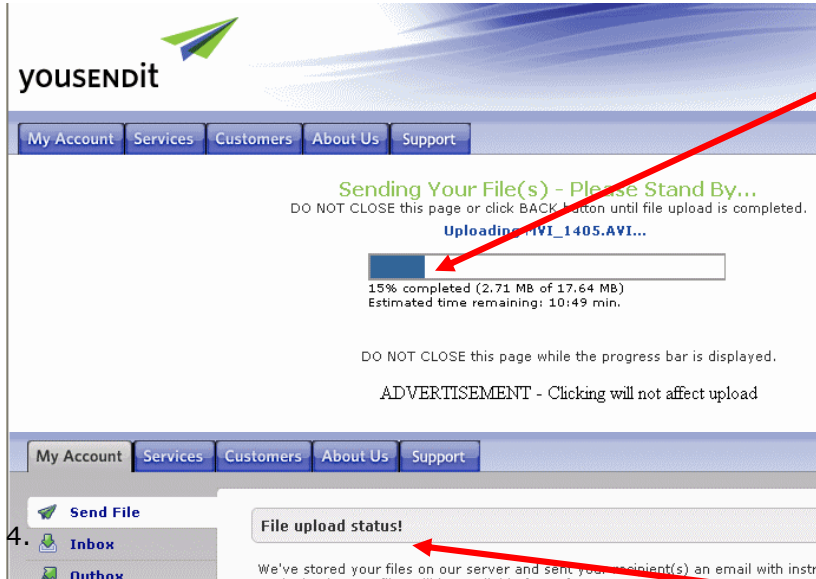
YOUSENDIT

My Account | Services | Customers | About Us | Support

Sending Your File(s) - Please Stand By...
DO NOT CLOSE this page or click BACK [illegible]tton until file upload is completed.

Uploading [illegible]VI_1405.AVI...

15% completed (2.71 MB of 17.64 MB)
Estimated time remaining: 10:49 min.

DO NOT CLOSE this page while the progress bar is displayed.

ADVERTISEMENT - Clicking will not affect upload

My Account | Services | Customers | About Us | Support

Send File
4. Inbox
Outbox

File upload status!

We've stored your files on our server and sent your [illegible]cipient(s) an email with instr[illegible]